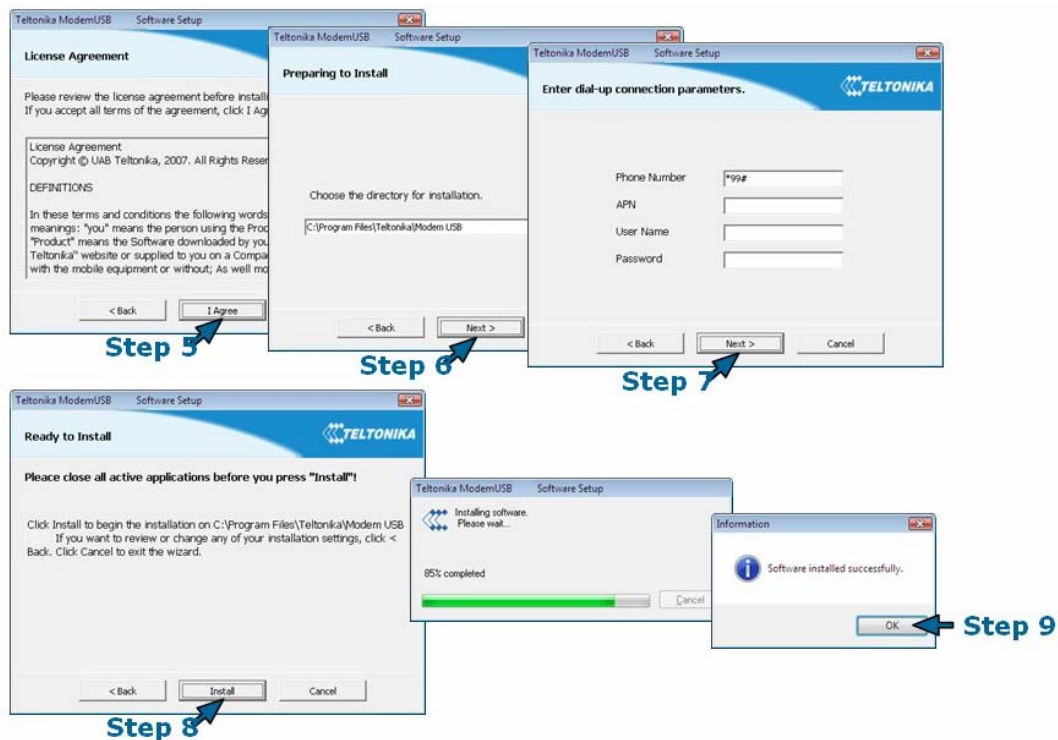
Teltonika ModemUSB Software Setup

License Agreement

Please review the license agreement before installi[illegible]
If you accept all terms of the agreement, click I Ag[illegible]

License Agreement
Copyright © UAB Teltonika, 2007. All Rights Rese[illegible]

DEFINITIONS

In these terms and conditions the following words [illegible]
meanings: "you" means the person using the Prod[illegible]
"Product" means the Software downloaded by you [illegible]
Teltonika" website or supplied to you on a Compa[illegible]
with the mobile equipment or without; As well mo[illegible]

< Back I Agree

Step 5

Teltonika ModemUSB Software Setup

Preparing to Install

Choose the directory for installation.

C:\Program Files\Teltonika\Modem USB

< Back Next >

Step 6

Teltonika ModemUSB Software Setup

Enter dial-up connection parameters.

TELTONIKA

Phone Number *99#
APN
User Name
Password

< Back Next > Cancel

Step 7

Teltonika ModemUSB Software Setup

Ready to Install

TELTONIKA

Please close all active applications before you press "Install"!

Click Install to begin the installation on C:\Program Files\Teltonika\Modem USB
If you want to review or change any of your installation settings, click < Back. Click Cancel to exit the wizard.

< Back Install Cancel

Step 8

Teltonika ModemUSB Software Setup

Installing software.
Please wait...

85% completed

Cancel

Information

Software installed successfully.

OK

Step 9